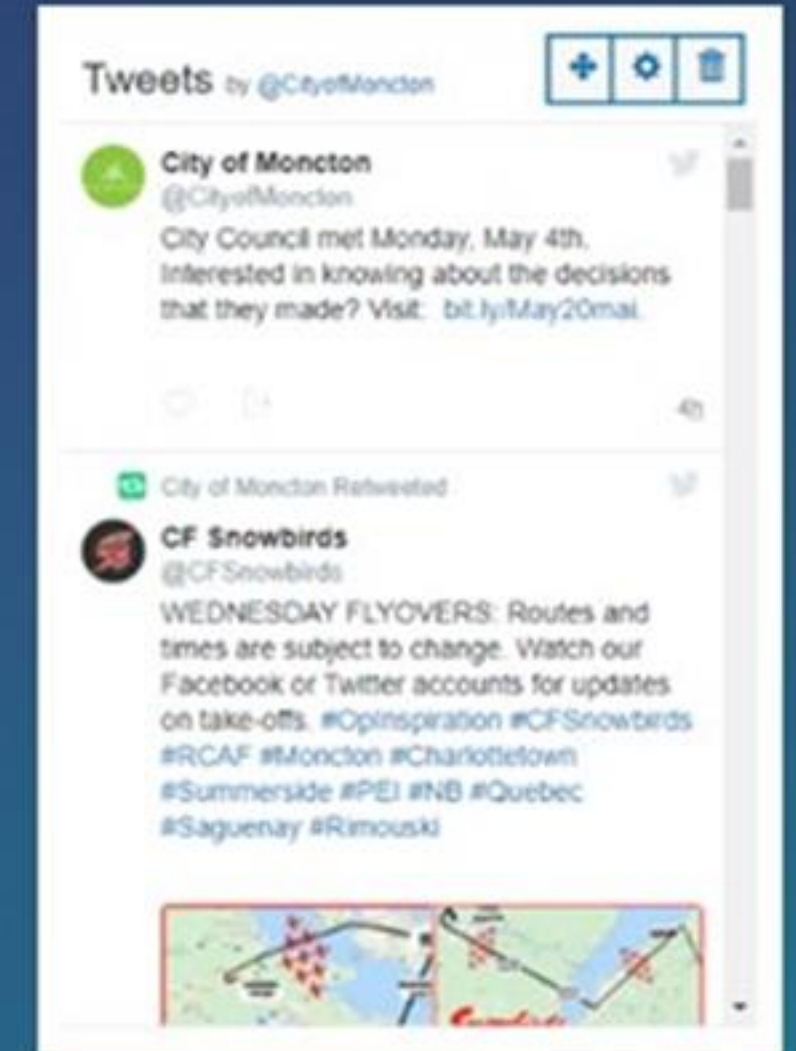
Tweets by @CityofMoncton

City of Moncton
@CityofMoncton
City Council met Monday, May 4th. Interested in knowing about the decisions that they made? Visit: bit.ly/May20mai.

4h

City of Moncton Retweeted

CF Snowbirds
@CFSnowbirds
WEDNESDAY FLYOVERS: Routes and times are subject to change. Watch our Facebook or Twitter accounts for updates on take-offs. #OpInspiration #CFSnowbirds #RCAF #Moncton #Charlottetown #Summerside #PEI #NB #Quebec #Saguenay #Rimouski